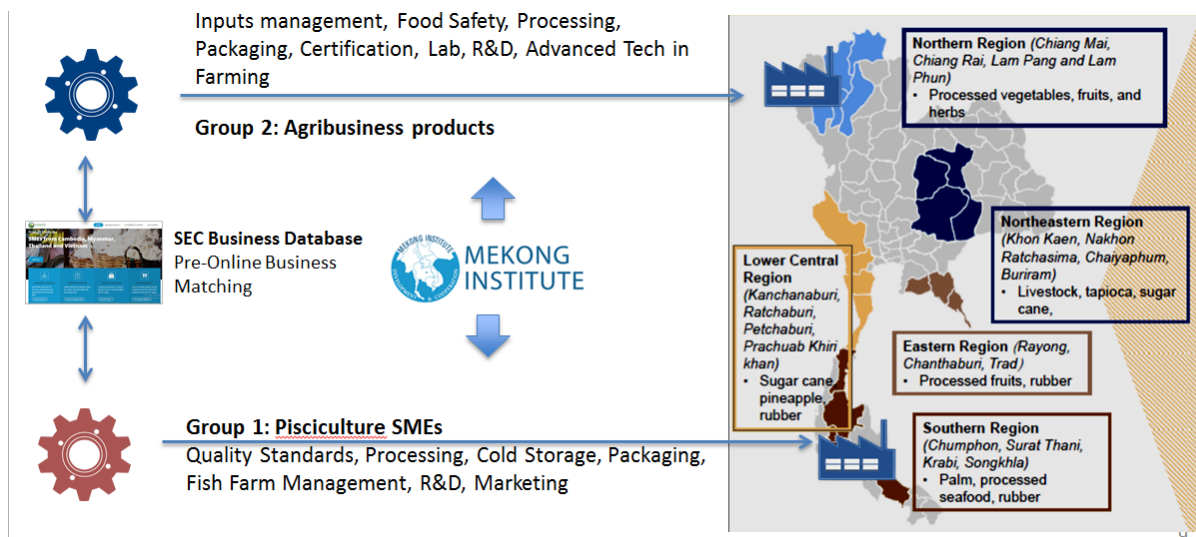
Inputs management, Food Safety, Processing, Packaging, Certification, Lab, R&D, Advanced Tech in Farming

Group 2: Agribusiness products

SEC Business Database
Pre-Online Business Matching

MEKONG INSTITUTE

Group 1: Pisciculture SMEs
Quality Standards, Processing, Cold Storage, Packaging, Fish Farm Management, R&D, Marketing

Northern Region (Chiang Mai, Chiang Rai, Lam Pang and Lam Phun)
• Processed vegetables, fruits, and herbs

Northeastern Region (Khon Kaen, Nakhon Ratchasima, Chaiyaphum, Buriram)
• Livestock, tapioca, sugar cane,

Lower Central Region (Kanchanaburi, Ratchaburi, Petchaburi, Prachuab Khiri khan)
• Sugar cane pineapple, rubber

Eastern Region (Rayong, Chanthaburi, Trad)
• Processed fruits, rubber

Southern Region (Chumphon, Surat Thani, Krabi, Songkhla)
• Palm, processed seafood, rubber